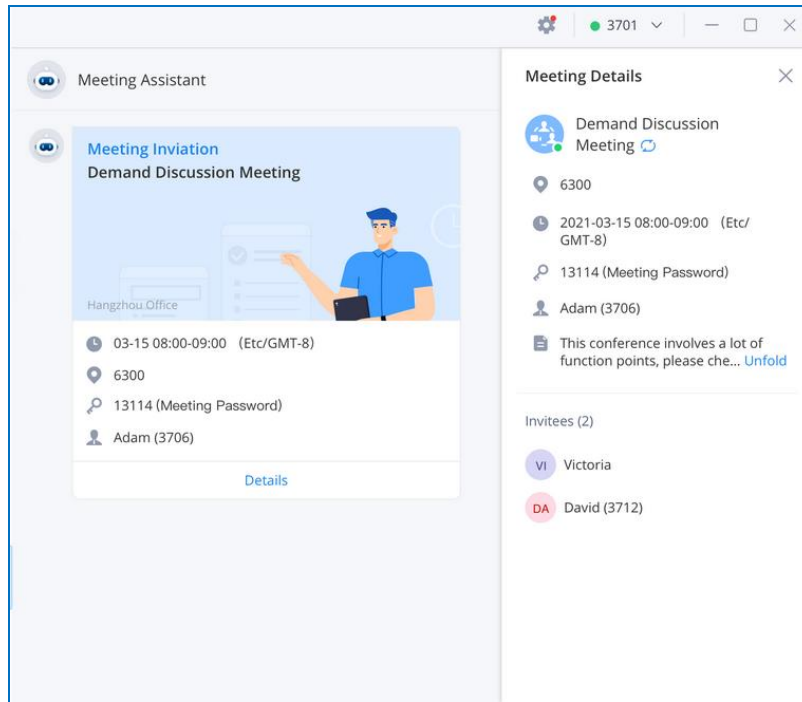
3701

Meeting Assistant

Meeting Inviation
Demand Discussion Meeting

Hangzhou Office

03-15 08:00-09:00 (Etc/GMT-8)

6300

13114 (Meeting Password)

Adam (3706)

Details

Meeting Details

Demand Discussion Meeting

6300

2021-03-15 08:00-09:00 (Etc/GMT-8)

13114 (Meeting Password)

Adam (3706)

This conference involves a lot of function points, please che... Unfold

Invitees (2)

VI Victoria

DA David (3712)